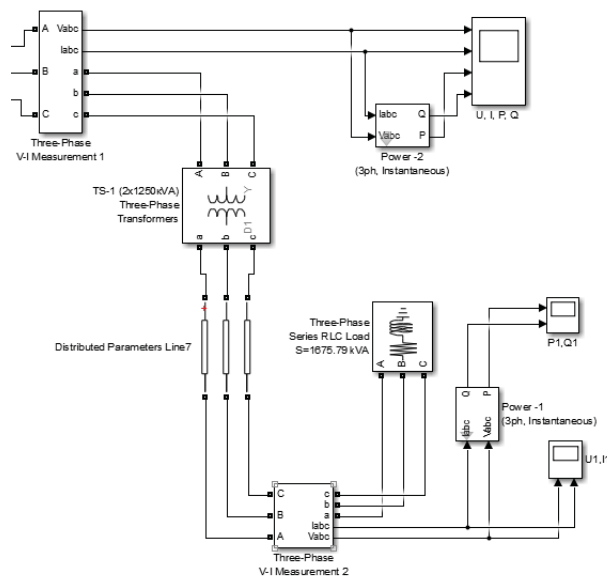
A
B
C
Vabc
Iabc
a
b
c
Three-Phase
V-I Measurement 1

Iabc
Vabc
Q
P
Power -2
(3ph, Instantaneous)

U, I, P, Q

TS-1 (2x1250kVA)
Three-Phase
Transformers
A
B
C
Y
D1
a
b
c

Distributed Parameters Line7

Three-Phase
Series RLC Load
S=1675.79 kVA
A
B
C

P1,Q1

Q
P
Iabc
Vabc
Power -1
(3ph, Instantaneous)

U1,I1

C
B
A
c
b
a
Iabc
Vabc
Three-Phase
V-I Measurement 2